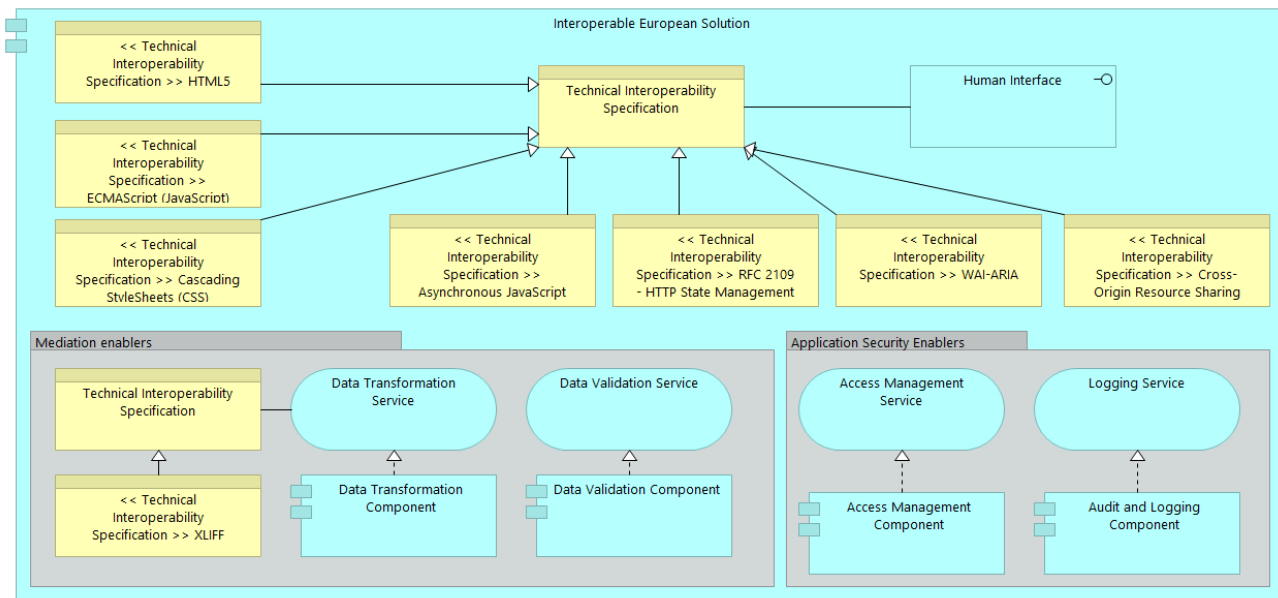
Interoperable European Solution

<< Technical Interoperability Specification >> HTML5

Technical Interoperability Specification

Human Interface

<< Technical Interoperability Specification >> ECMAScript (JavaScript)

<< Technical Interoperability Specification >> Cascading StyleSheets (CSS)

<< Technical Interoperability Specification >> Asynchronous JavaScript

<< Technical Interoperability Specification >> RFC 2109 - HTTP State Management

<< Technical Interoperability Specification >> WAI-ARIA

<< Technical Interoperability Specification >> Cross-Origin Resource Sharing

Mediation enablers

Technical Interoperability Specification

Data Transformation Service

Data Validation Service

<< Technical Interoperability Specification >> XLIFF

Data Transformation Component

Data Validation Component

Application Security Enablers

Access Management Service

Logging Service

Access Management Component

Audit and Logging Component